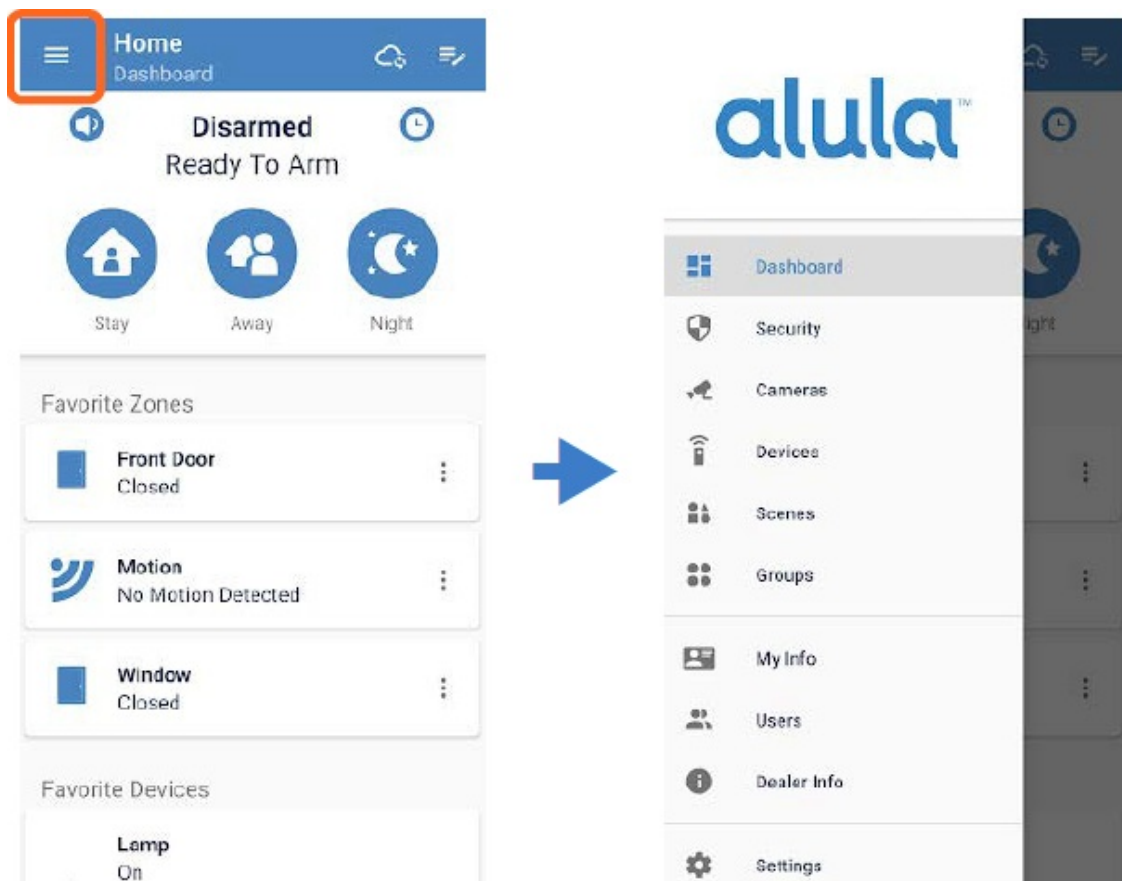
Home
Dashboard

Disarmed
Ready To Arm

Stay
Away
Night

Favorite Zones

Front Door
Closed

Motion
No Motion Detected

Window
Closed

Favorite Devices

Lamp
On

alula™

Dashboard
Security
Cameras
Devices
Scenes
Groups
My Info
Users
Dealer Info
Settings

ight